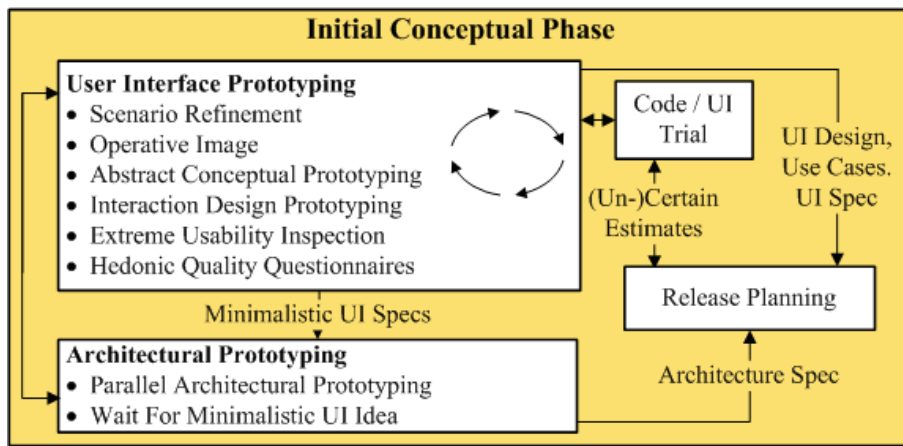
Initial Conceptual Phase

User Interface Prototyping
• Scenario Refinement
• Operative Image
• Abstract Conceptual Prototyping
• Interaction Design Prototyping
• Extreme Usability Inspection
• Hedonic Quality Questionnaires

Code / UI Trial

UI Design, Use Cases. UI Spec

(Un-)Certain Estimates

Release Planning

Minimalistic UI Specs

Architectural Prototyping
• Parallel Architectural Prototyping
• Wait For Minimalistic UI Idea

Architecture Spec